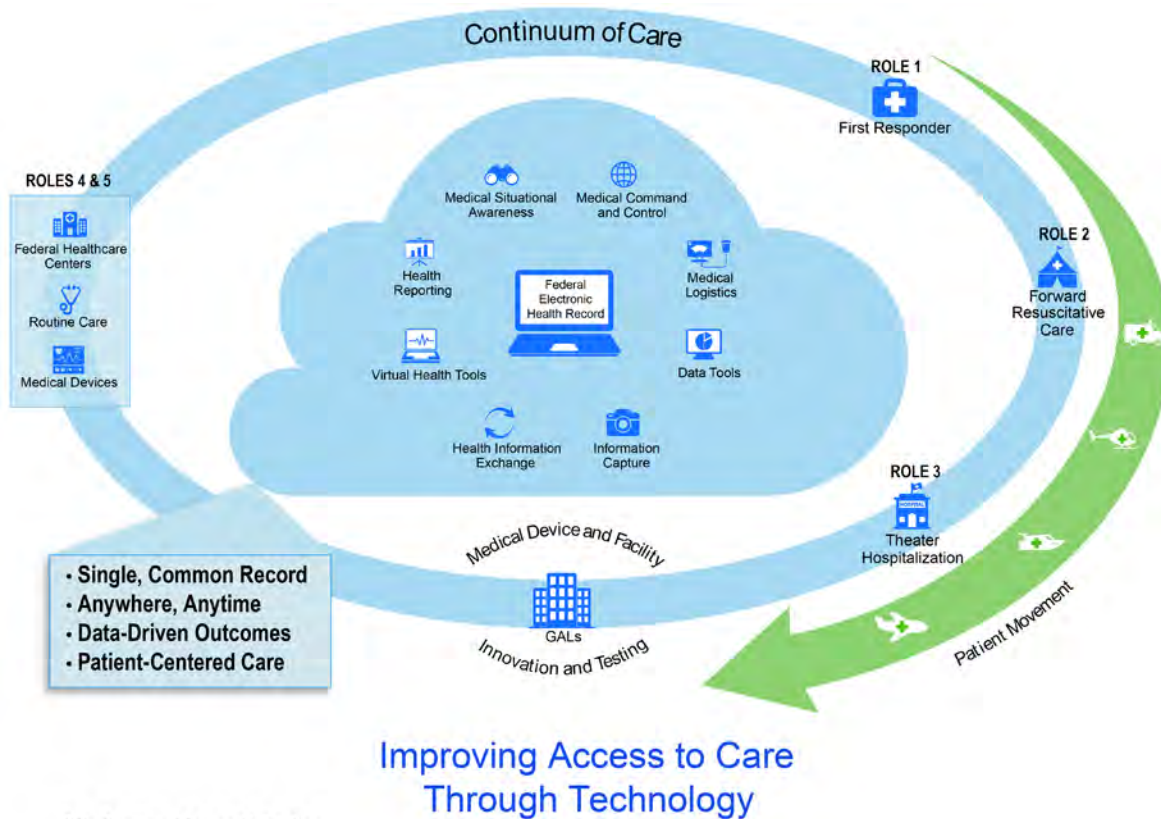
Continuum of Care

ROLE 1
First Responder

ROLE 2
Forward Resuscitative Care

ROLE 3
Theater Hospitalization

ROLES 4 & 5
Federal Healthcare Centers
Routine Care
Medical Devices

Medical Situational Awareness
Medical Command and Control
Health Reporting
Federal Electronic Health Record
Medical Logistics
Virtual Health Tools
Data Tools
Health Information Exchange
Information Capture

Medical Device and Facility
GALs
Innovation and Testing

Patient Movement

• Single, Common Record
• Anywhere, Anytime
• Data-Driven Outcomes
• Patient-Centered Care

Improving Access to Care Through Technology